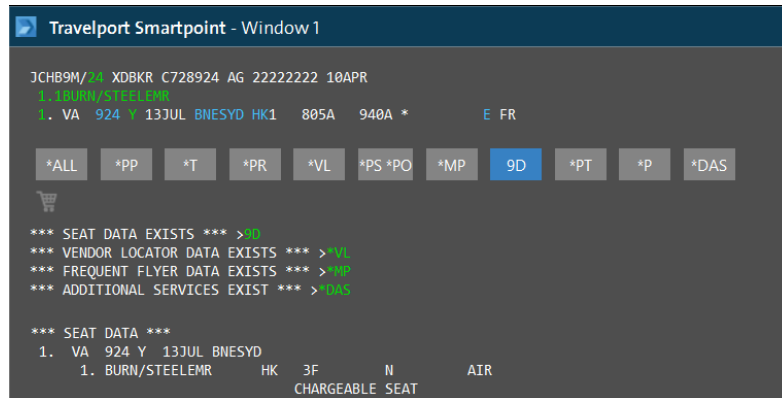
Travelport Smartpoint - Window 1

JCHB9M/24 XDBKR C728924 AG 22222222 10APR
1.1BURN/STEELEMR
1. VA 924 Y 13JUL BNESYD HK1 805A 940A * E FR

*ALL *PP *T *PR *VL *PS *PO *MP 9D *PT *P *DAS

*** SEAT DATA EXISTS *** >9D
*** VENDOR LOCATOR DATA EXISTS *** >*VL
*** FREQUENT FLYER DATA EXISTS *** >*MP
*** ADDITIONAL SERVICES EXIST *** >*DAS

*** SEAT DATA ***
1. VA 924 Y 13JUL BNESYD
1. BURN/STEELEMR HK 3F N AIR
CHARGEABLE SEAT